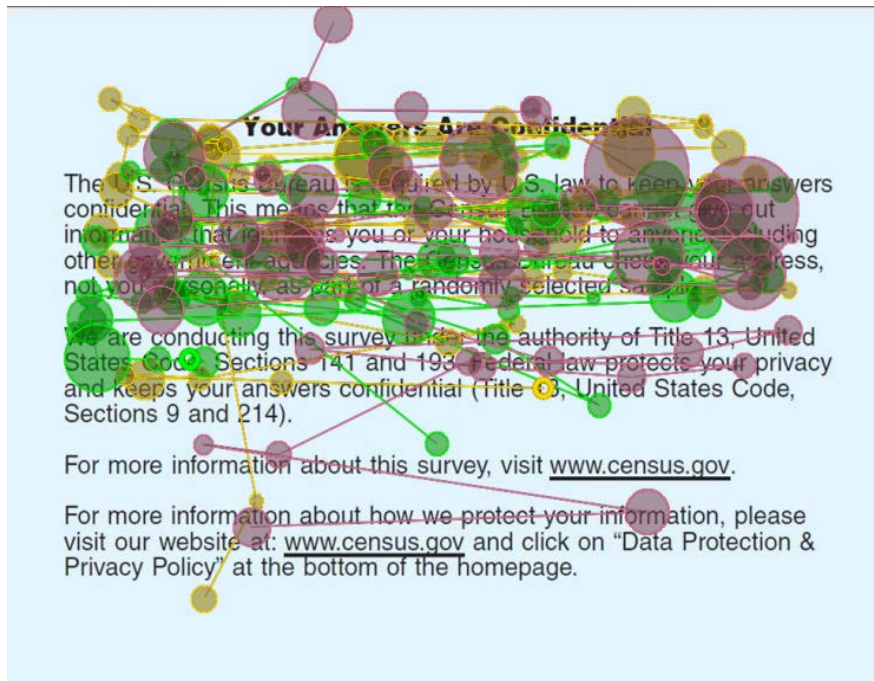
Your Answers Are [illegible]

The U.S. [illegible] Bureau is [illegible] by U.S. law to keep your answers confidential. This means that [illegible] out information that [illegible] you or your household to anyone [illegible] other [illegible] agencies. The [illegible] your address, not you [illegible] as part of a randomly selected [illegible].

We are conducting this survey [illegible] the authority of Title 13, United States Code, Sections 141 and 193. Federal law protects your privacy and keeps your answers confidential (Title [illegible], United States Code, Sections 9 and 214).

For more information about this survey, visit www.census.gov.

For more information about how we protect your information, please visit our website at: www.census.gov and click on "Data Protection & Privacy Policy" at the bottom of the homepage.